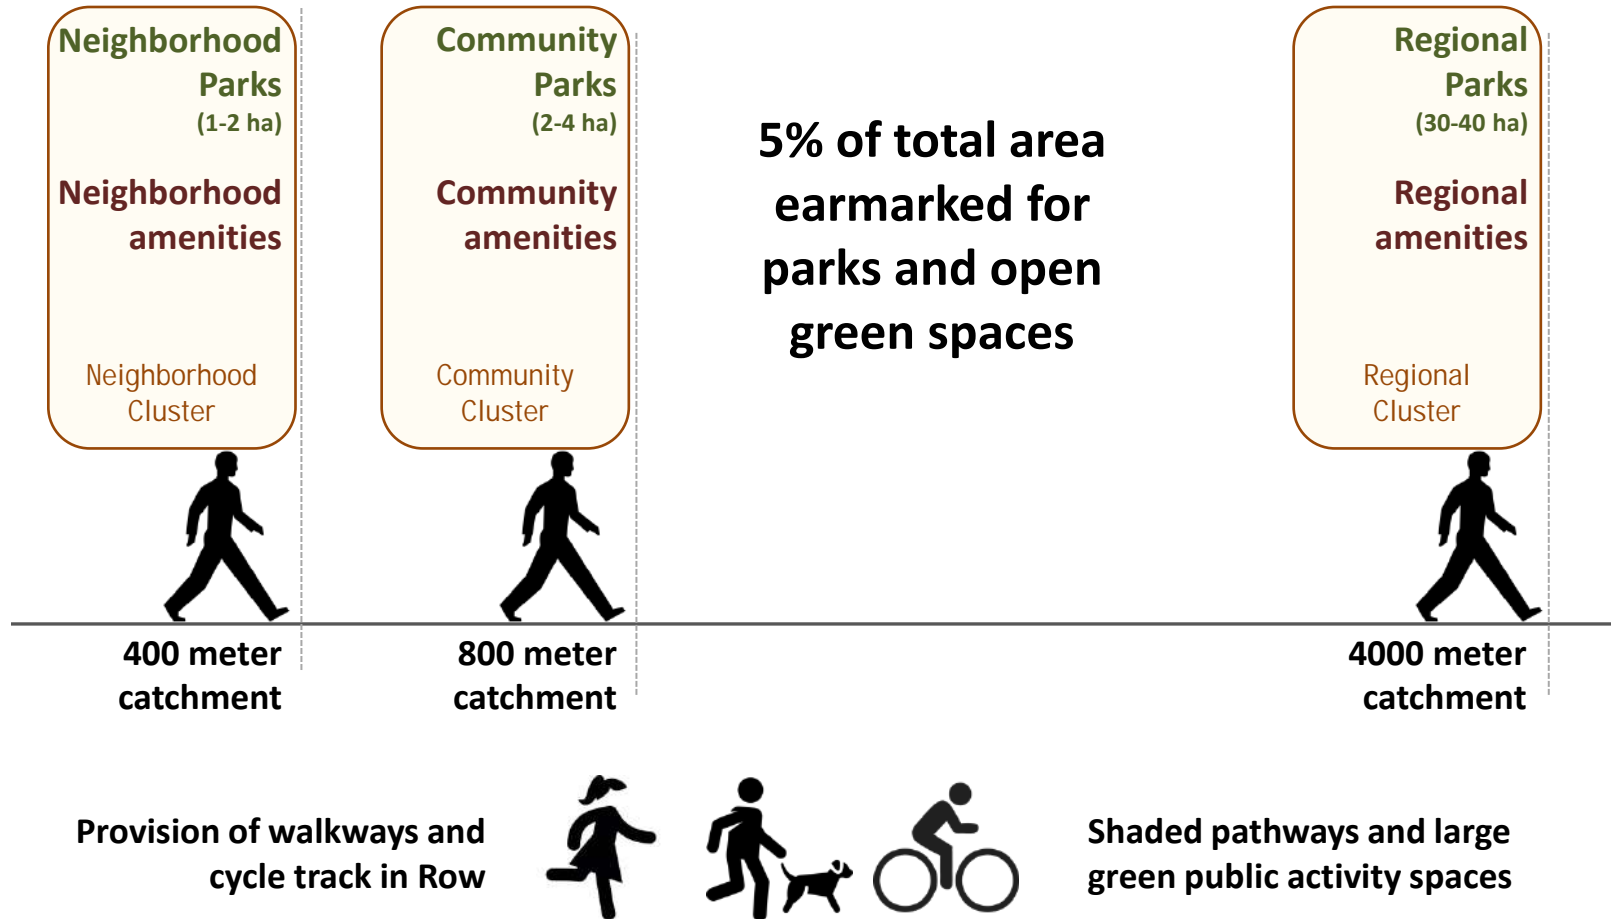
Neighborhood Parks
(1-2 ha)

Neighborhood amenities

Neighborhood Cluster

Community Parks
(2-4 ha)

Community amenities

Community Cluster

5% of total area earmarked for parks and open green spaces

Regional Parks
(30-40 ha)

Regional amenities

Regional Cluster

400 meter catchment

800 meter catchment

4000 meter catchment

Provision of walkways and cycle track in Row

Shaded pathways and large green public activity spaces